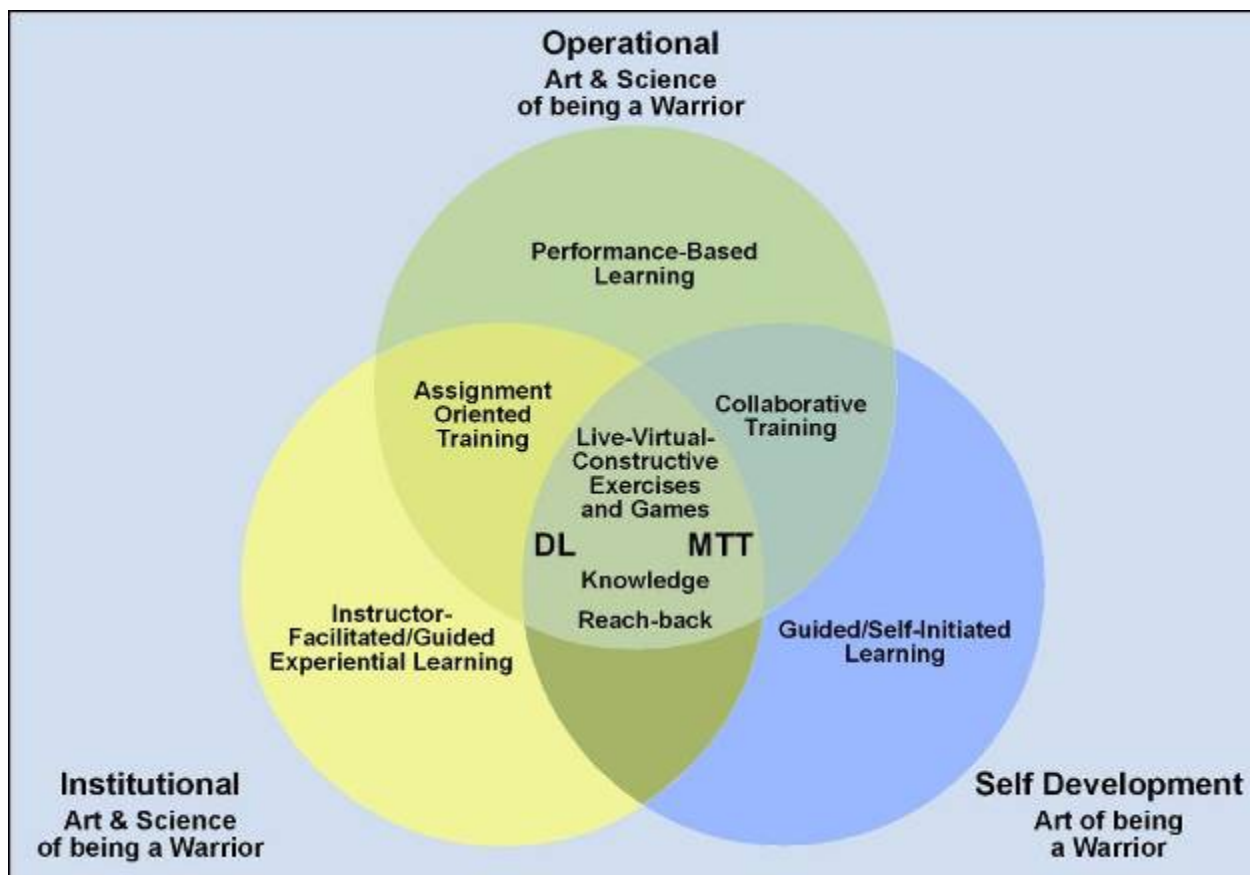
Operational
Art & Science of being a Warrior

Performance-Based Learning

Assignment Oriented Training

Collaborative Training

Live-Virtual-Constructive Exercises and Games

DL

MTT

Knowledge

Reach-back

Instructor-Facilitated/Guided Experiential Learning

Guided/Self-Initiated Learning

Institutional
Art & Science of being a Warrior

Self Development
Art of being a Warrior